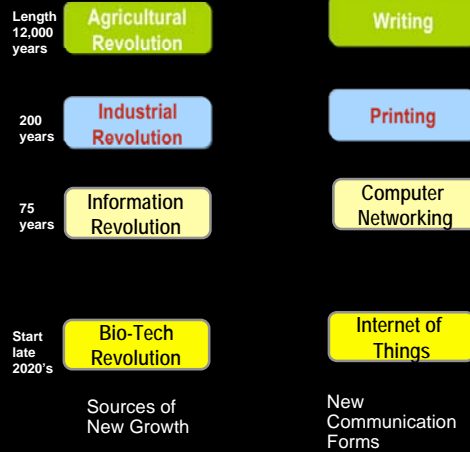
Length 12,000 years

Agricultural Revolution

Writing

200 years

Industrial Revolution

Printing

75 years

Information Revolution

Computer Networking

Start late 2020's

Bio-Tech Revolution

Internet of Things

Sources of New Growth

New Communication Forms